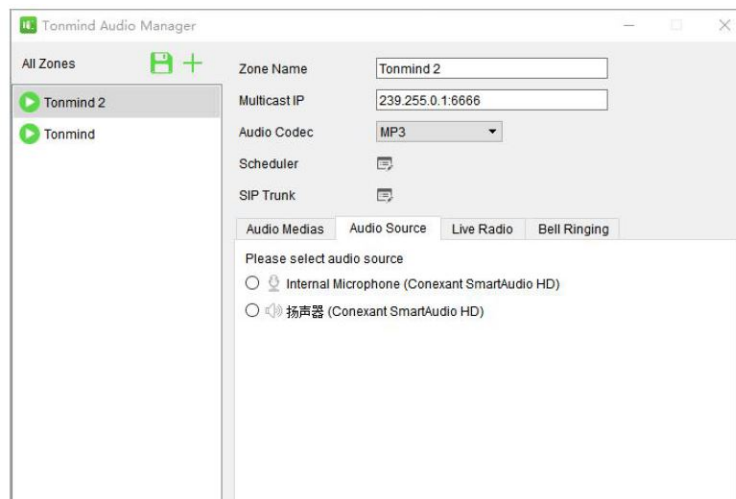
Tonmind Audio Manager

All Zones

Tonmind 2

Tonmind

Zone Name
Tonmind 2

Multicast IP
239.255.0.1:6666

Audio Codec
MP3

Scheduler

SIP Trunk

Audio Medias
Audio Source
Live Radio
Bell Ringing

Please select audio source

Internal Microphone (Conexant SmartAudio HD)

扬声器 (Conexant SmartAudio HD)